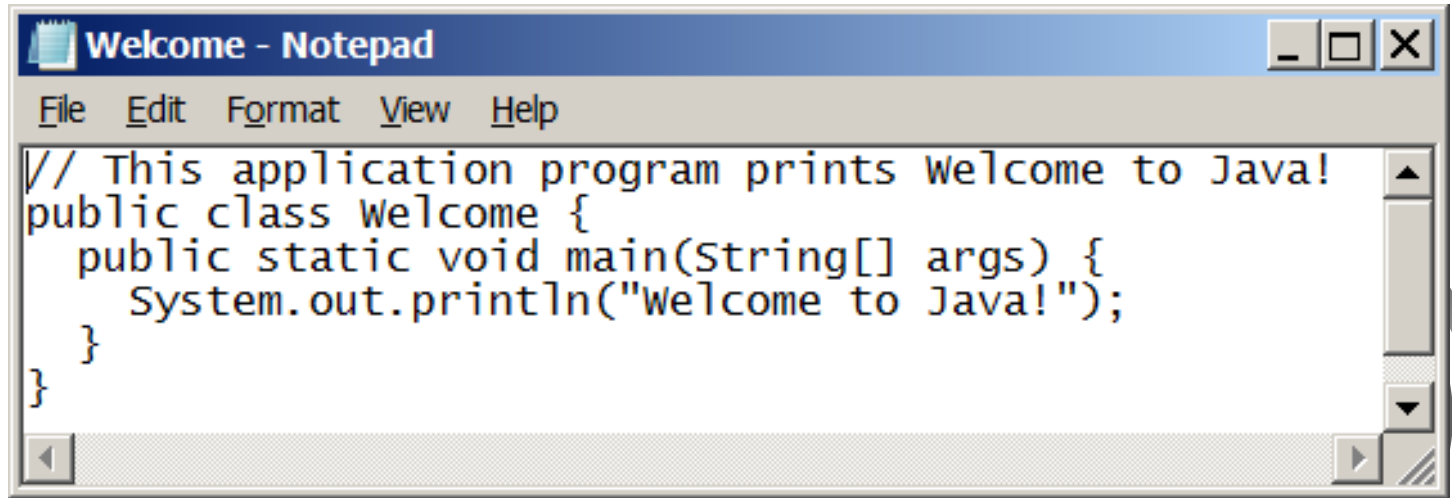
Welcome - Notepad

File Edit Format View Help

// This application program prints Welcome to Java!
public class Welcome {
  public static void main(String[] args) {
    System.out.println("Welcome to Java!");
  }
}